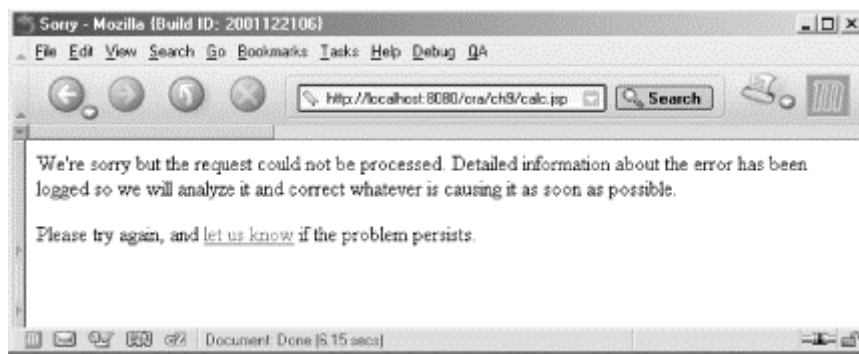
Sorry - Mozilla {Build ID: 2001122106}

File Edit View Search Go Bookmarks Tasks Help Debug QA

http://localhost:8080/ora/ch9/calc.jsp

Search

We're sorry but the request could not be processed. Detailed information about the error has been logged so we will analyze it and correct whatever is causing it as soon as possible.

Please try again, and let us know if the problem persists.

Document: Done (6.15 secs)